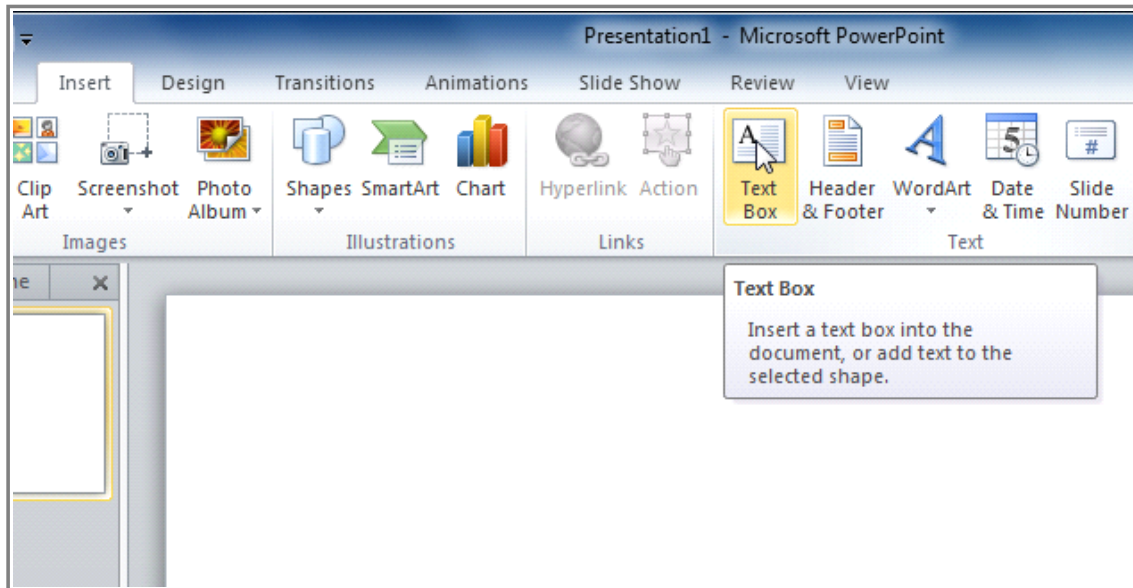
Presentation1 - Microsoft PowerPoint

Insert Design Transitions Animations Slide Show Review View

Clip Art
Screenshot
Photo Album
Images

Shapes
SmartArt
Chart
Illustrations

Hyperlink
Action
Links

Text Box
Header & Footer
WordArt
Date & Time
Slide Number
Text

ne ✕

Text Box

Insert a text box into the document, or add text to the selected shape.